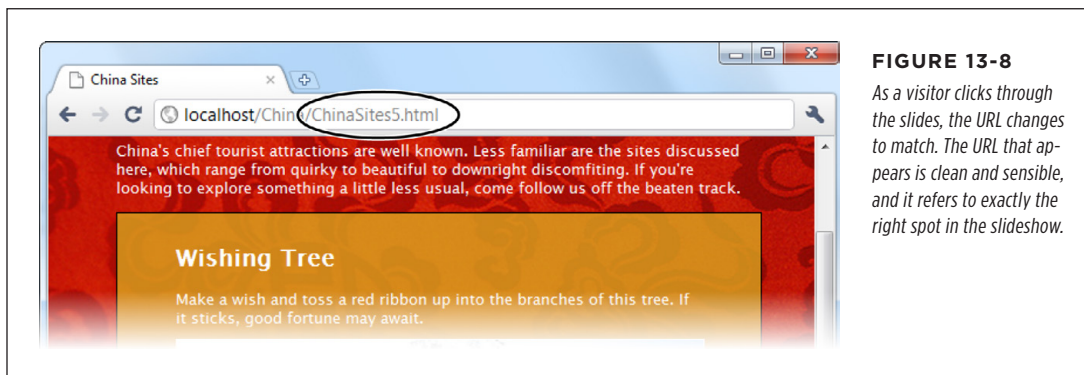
China Sites

localhost/China/ChinaSites5.html

China's chief tourist attractions are well known. Less familiar are the sites discussed here, which range from quirky to beautiful to downright discomfiting. If you're looking to explore something a little less usual, come follow us off the beaten track.

Wishing Tree

Make a wish and toss a red ribbon up into the branches of this tree. If it sticks, good fortune may await.

FIGURE 13-8

As a visitor clicks through the slides, the URL changes to match. The URL that appears is clean and sensible, and it refers to exactly the right spot in the slideshow.